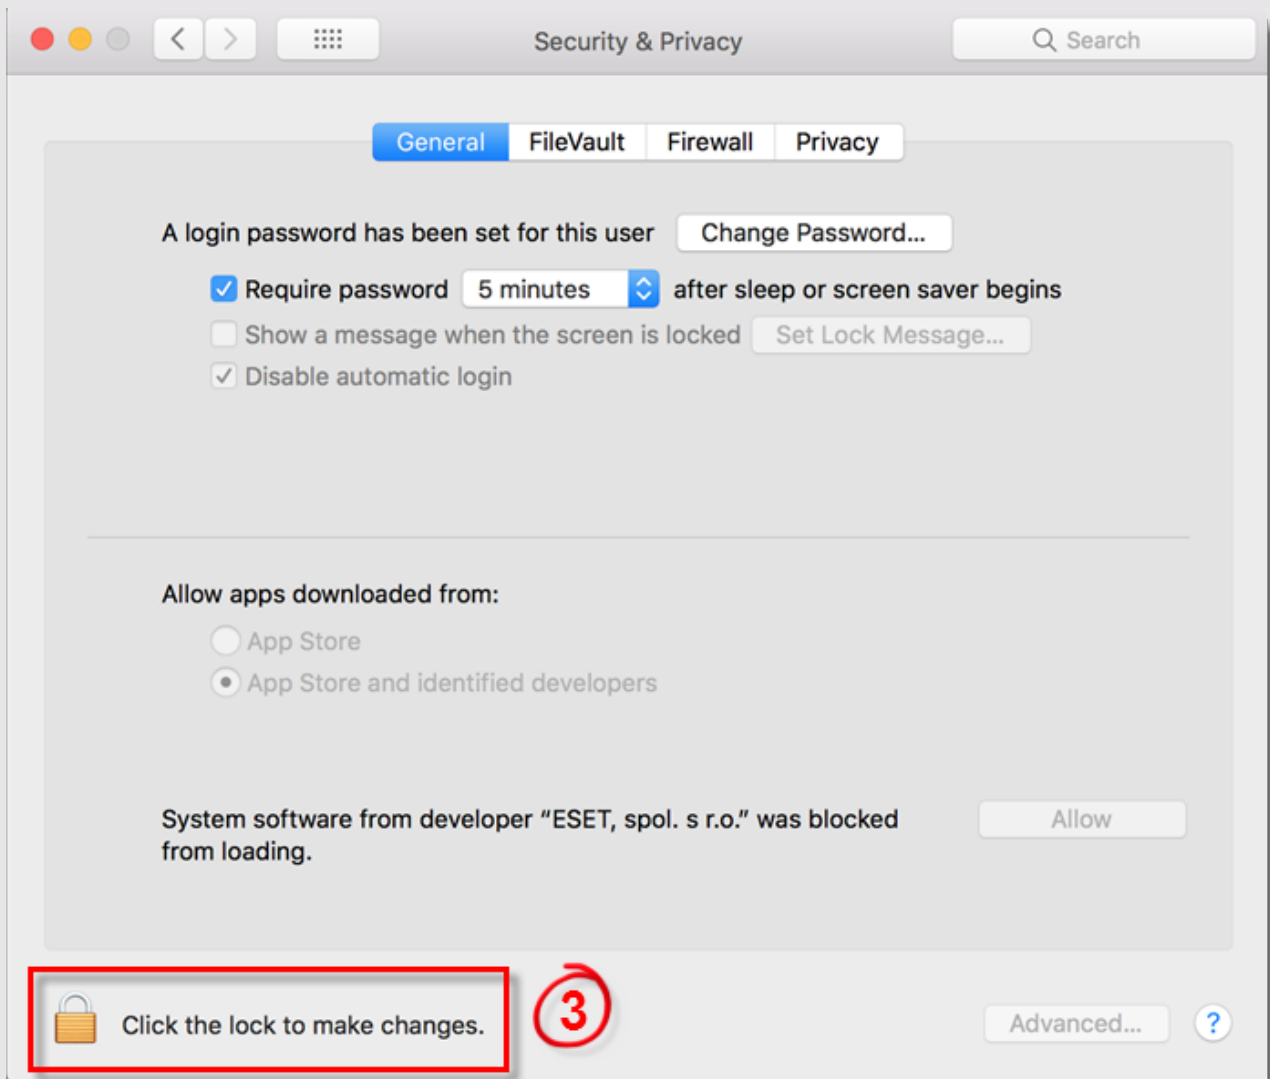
Security & Privacy

Search

General FileVault Firewall Privacy

A login password has been set for this user Change Password...

Require password 5 minutes after sleep or screen saver begins

Show a message when the screen is locked Set Lock Message...

Disable automatic login

Allow apps downloaded from:

App Store

App Store and identified developers

System software from developer "ESET, spol. s r.o." was blocked from loading.

Allow

Click the lock to make changes.

3

Advanced...

?